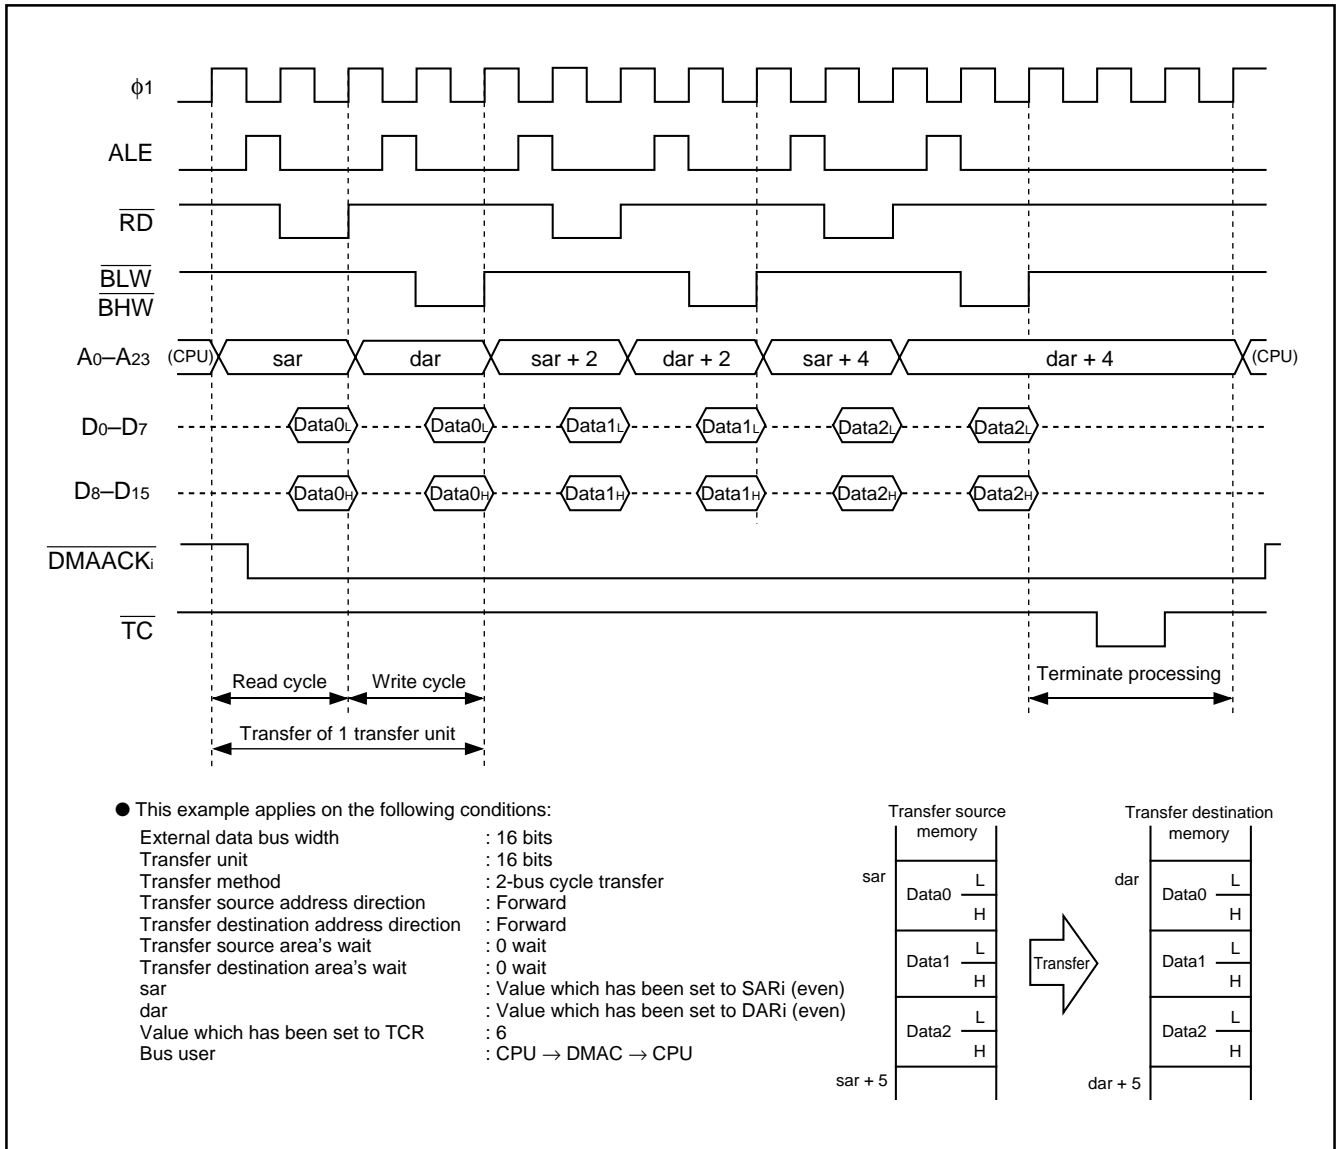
$\phi$1

ALE

$\overline{RD}$

$\overline{BLW}$
$\overline{BHW}$

$A_0$–$A_{23}$ (CPU) sar dar sar + 2 dar + 2 sar + 4 dar + 4 (CPU)

$D_0$–$D_7$ $Data0_L$ $Data0_L$ $Data1_L$ $Data1_L$ $Data2_L$ $Data2_L$

$D_8$–$D_{15}$ $Data0_H$ $Data0_H$ $Data1_H$ $Data1_H$ $Data2_H$ $Data2_H$

$\overline{DMAACK_i}$

$\overline{TC}$

Read cycle Write cycle

Transfer of 1 transfer unit

Terminate processing

● This example applies on the following conditions:

| | |
|---|---|
| External data bus width | : 16 bits |
| Transfer unit | : 16 bits |
| Transfer method | : 2-bus cycle transfer |
| Transfer source address direction | : Forward |
| Transfer destination address direction | : Forward |
| Transfer source area's wait | : 0 wait |
| Transfer destination area's wait | : 0 wait |
| sar | : Value which has been set to SARi (even) |
| dar | : Value which has been set to DARi (even) |
| Value which has been set to TCR | : 6 |
| Bus user | : CPU $\rightarrow$ DMAC $\rightarrow$ CPU |

Transfer source memory

sar
Data0 L H
Data1 L H
Data2 L H
sar + 5

Transfer

Transfer destination memory

dar
Data0 L H
Data1 L H
Data2 L H
dar + 5